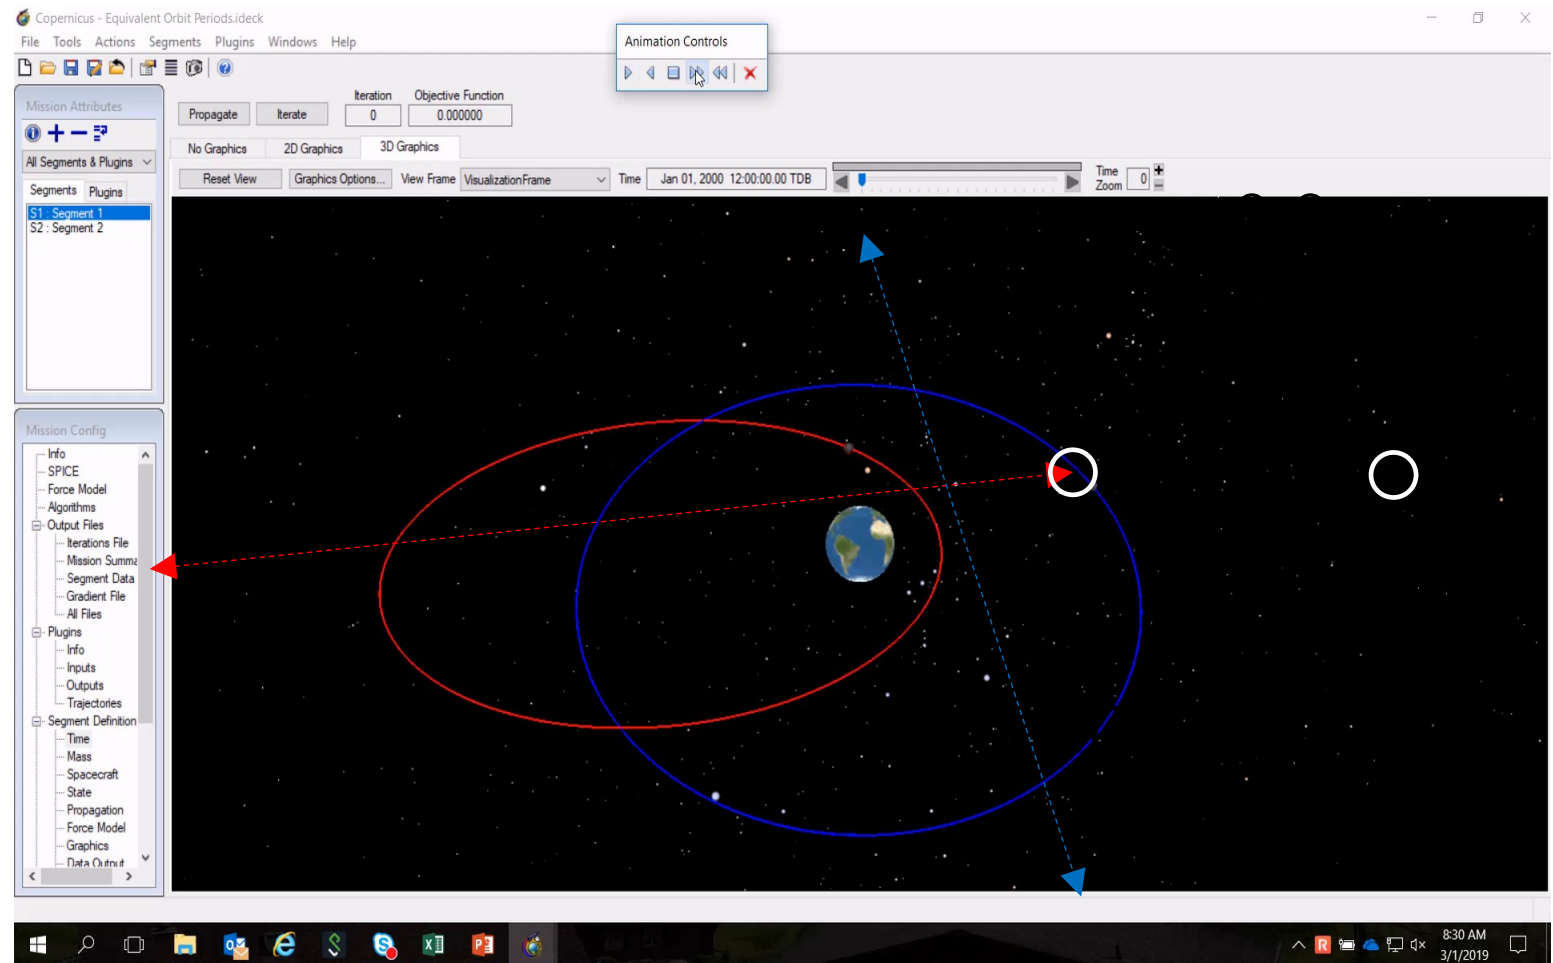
Copernicus - Equivalent Orbit Periods.ideck

File Tools Actions Segments Plugins Windows Help

Animation Controls

Mission Attributes

All Segments & Plugins

Segments Plugins

S1 : Segment 1
S2 : Segment 2

Mission Config

Info
SPICE
Force Model
Algorithms
Output Files
Iterations File
Mission Summa
Segment Data
Gradient File
All Files
Plugins
Info
Inputs
Outputs
Trajectories
Segment Definition
Time
Mass
Spacecraft
State
Propagation
Force Model
Graphics
Data Output

Propagate Iterate Iteration 0 Objective Function 0.000000

No Graphics 2D Graphics 3D Graphics

Reset View Graphics Options... View Frame VisualizationFrame Time Jan 01, 2000 12:00:00.00 TDB Time Zoom 0

8:30 AM
3/1/2019